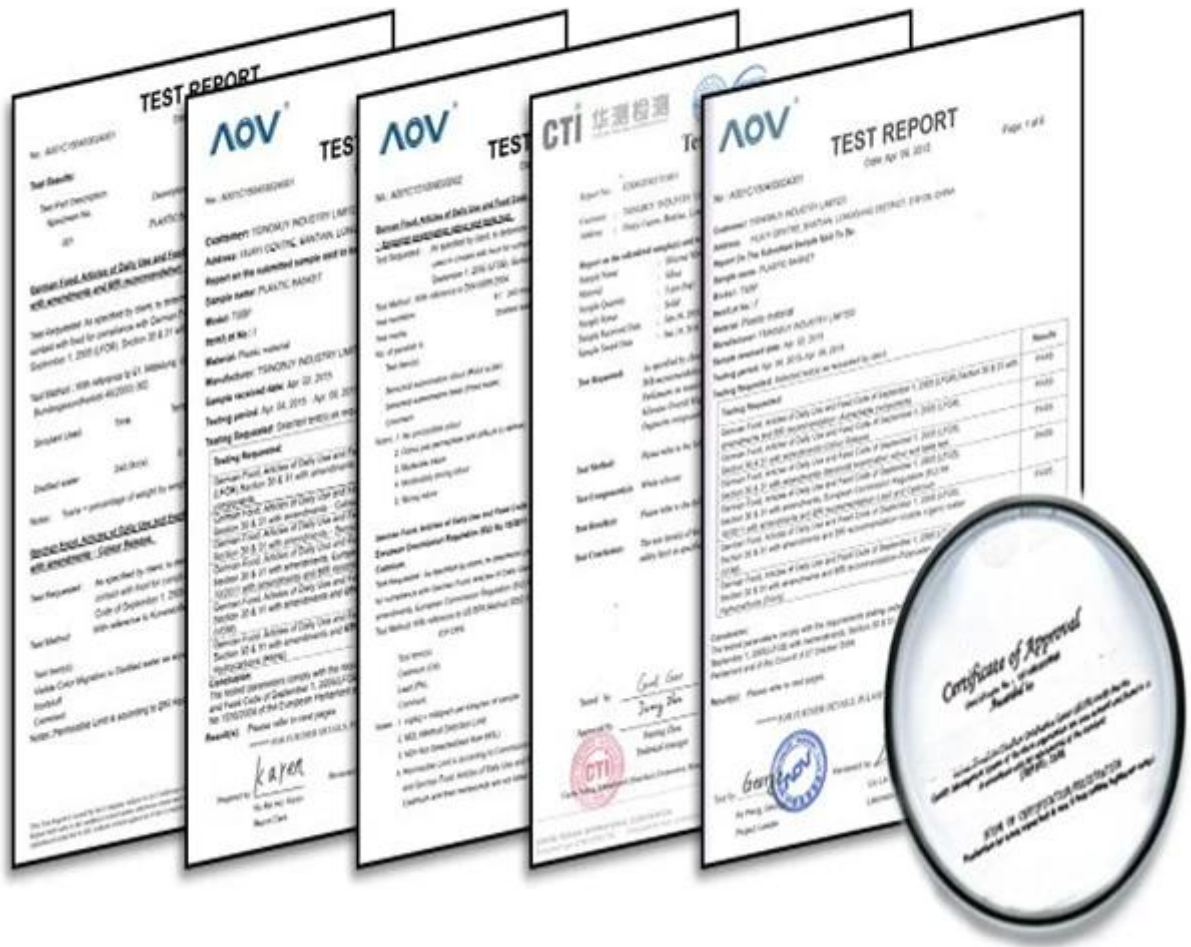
TEST REPORT

Test Results:

German Food, Articles of Daily Use and Feed

Test Requested:

Test Method:

Simulant Used:

Distilled water

Notes:

German Food, Articles of Daily Use and Feed

Test Requested:

Test Method:

Test Item(s):

Conclusion:

Notes:

AOV

TEST

Customer: TSINGBUY INDUSTRY LIMITED

Address:

Report on the submitted sample said to be

Sample name: PLASTIC BASKET

Model:

Material: Plastic material

Manufacturer: TSINGBUY INDUSTRY LIMITED

Sample received date: Apr. 22, 2015

Testing period: Apr. 24, 2015 - Apr. 08, 2015

Testing Requested:

Conclusion

Result(s): Please refer to next pages

karen

AOV

TEST

German Food, Articles of Daily Use and Feed Code

Test Requested:

Test Method:

German Food, Articles of Daily Use and Feed Code

Test Requested:

Test Method:

CTI 华测检测

Test Requested:

Test Method:

Test Result(s):

Test Conclusion:

CTI

AOV

TEST REPORT

Date: Apr. 09, 2015

Page 1 of 6

Customer: TSINGBUY INDUSTRY LIMITED

Address:

Report On The Submitted Sample Said To Be:

Sample name: PLASTIC BASKET

Model:

Material: Plastic material

Manufacturer: TSINGBUY INDUSTRY LIMITED

Sample received date: Apr. 22, 2015

Testing period: Apr. 24, 2015 - Apr. 08, 2015

Testing Requested:

| Testing Requested | Results |
|---|---|
| | PASS |
| | PASS |
| | PASS |
| | PASS |
| | PASS |

Conclusion:

Result(s): Please refer to next pages

FOR FURTHER DETAILS, PLEASE

Certificate of Approval

AOV